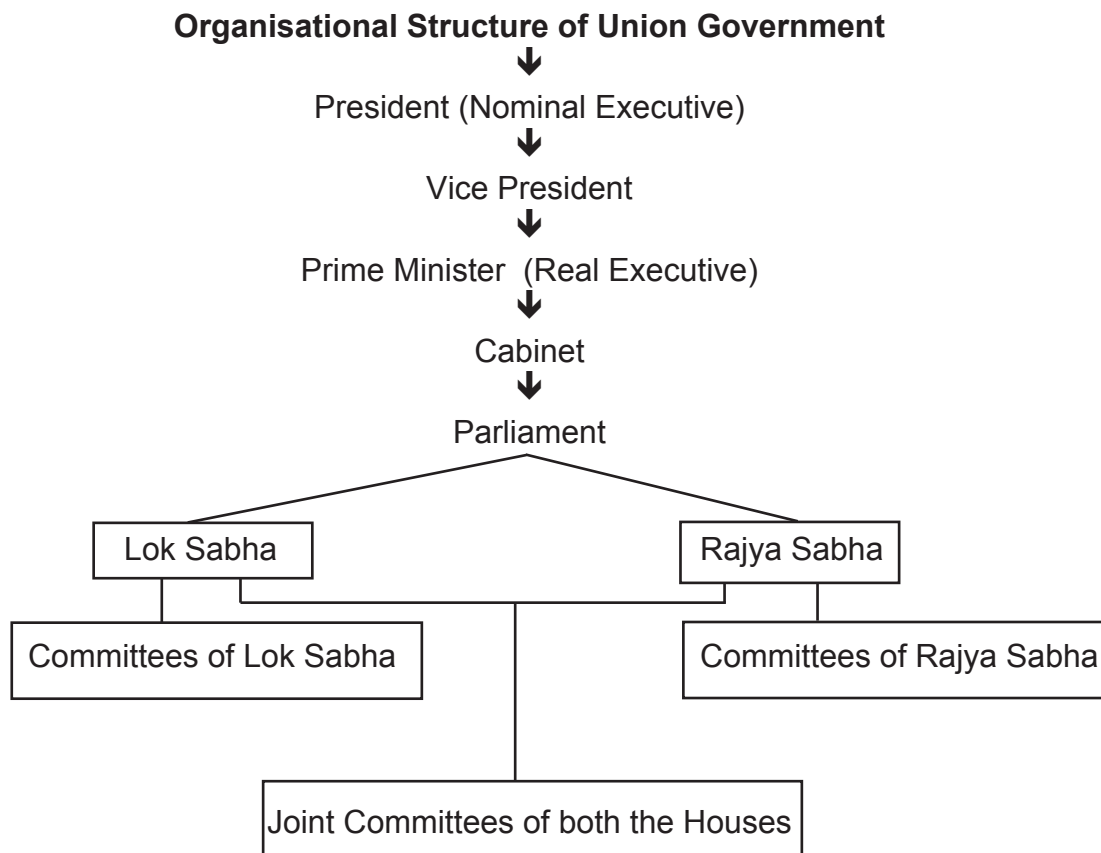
**Organisational Structure of Union Government**

President (Nominal Executive)

Vice President

Prime Minister (Real Executive)

Cabinet

Parliament

Lok Sabha

Rajya Sabha

Committees of Lok Sabha

Committees of Rajya Sabha

Joint Committees of both the Houses